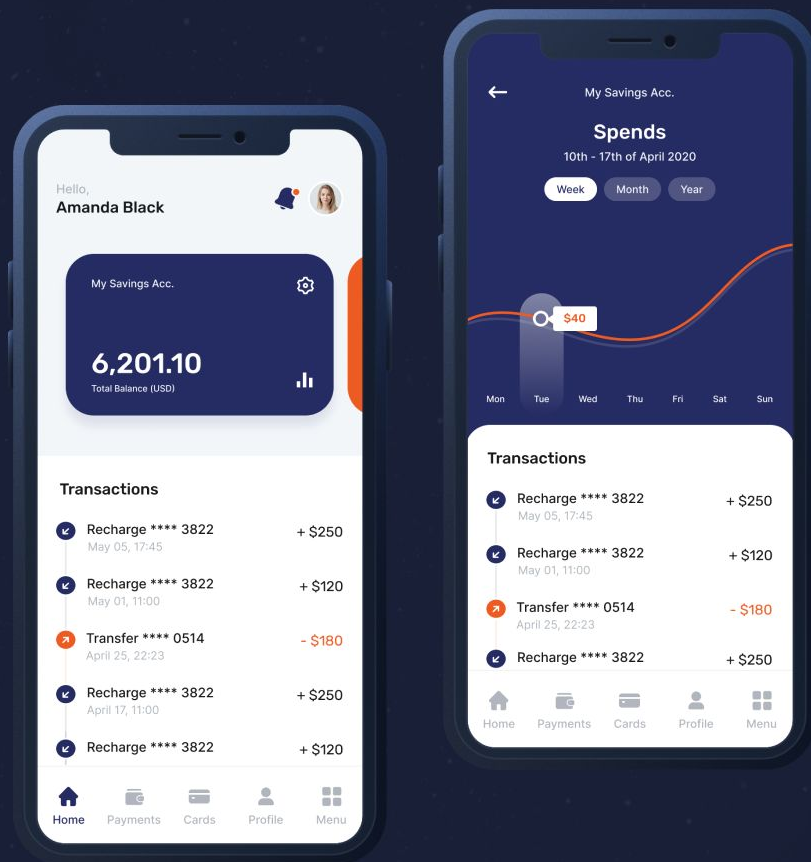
Hello,
Amanda Black

My Savings Acc.

6,201.10
Total Balance (USD)

Transactions

Recharge **** 3822
May 05, 17:45
+ $250

Recharge **** 3822
May 01, 11:00
+ $120

Transfer **** 0514
April 25, 22:23
- $180

Recharge **** 3822
April 17, 11:00
+ $250

Recharge **** 3822
+ $120

Home Payments Cards Profile Menu

My Savings Acc.

Spends
10th - 17th of April 2020

Week Month Year

$40

Mon Tue Wed Thu Fri Sat Sun

Transactions

Recharge **** 3822
May 05, 17:45
+ $250

Recharge **** 3822
May 01, 11:00
+ $120

Transfer **** 0514
April 25, 22:23
- $180

Recharge **** 3822
+ $250

Home Payments Cards Profile Menu